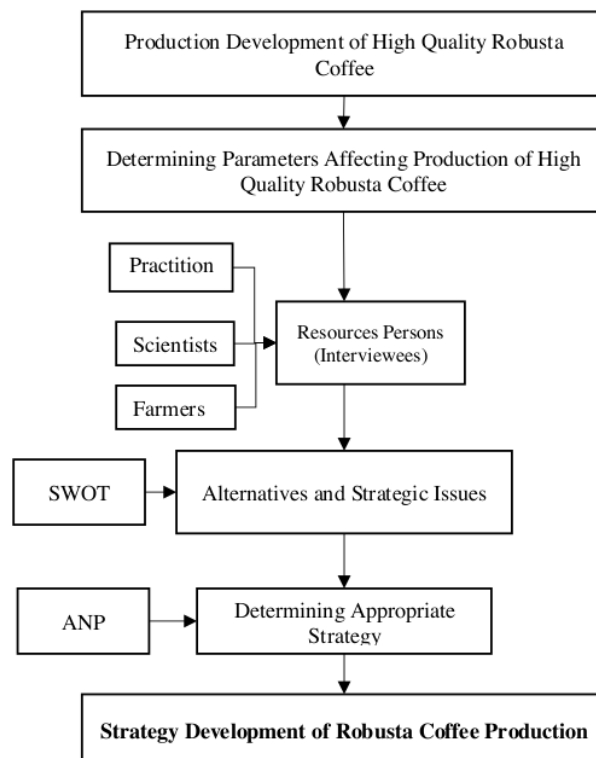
Production Development of High Quality Robusta Coffee

Determining Parameters Affecting Production of High Quality Robusta Coffee

Practition

Scientists

Farmers

Resources Persons (Interviewees)

SWOT

Alternatives and Strategic Issues

ANP

Determining Appropriate Strategy

**Strategy Development of Robusta Coffee Production**